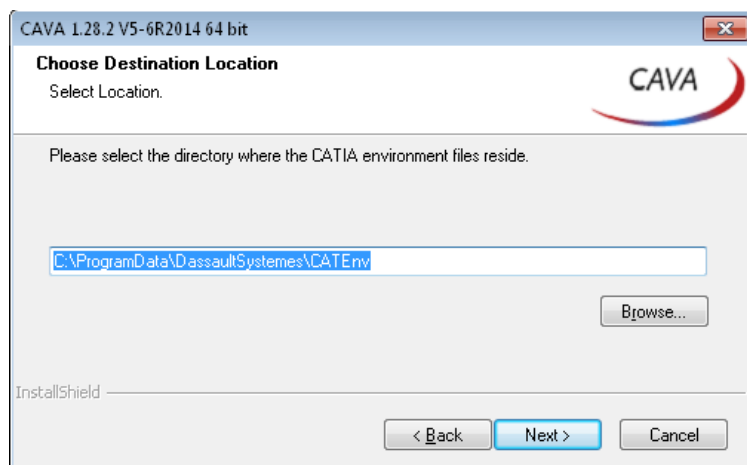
CAVA 1.28.2 V5-6R2014 64 bit

Choose Destination Location

Select Location.

CAVA

Please select the directory where the CATIA environment files reside.

C:\ProgramData\DassaultSystemes\CATEnv

Browse...

InstallShield

< Back

Next >

Cancel